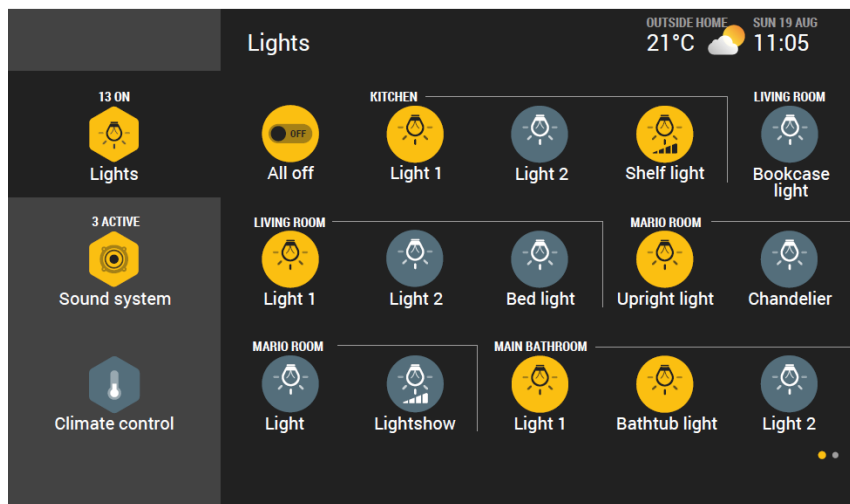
13 ON
Lights

3 ACTIVE
Sound system

Climate control

Lights

OUTSIDE HOME
21°C

SUN 19 AUG
11:05

KITCHEN

OFF
All off

Light 1

Light 2

Shelf light

LIVING ROOM
Bookcase light

LIVING ROOM
Light 1

Light 2

Bed light

MARIO ROOM
Upright light

Chandelier

MARIO ROOM
Light

Lightshow

MAIN BATHROOM
Light 1

Bathtub light

Light 2